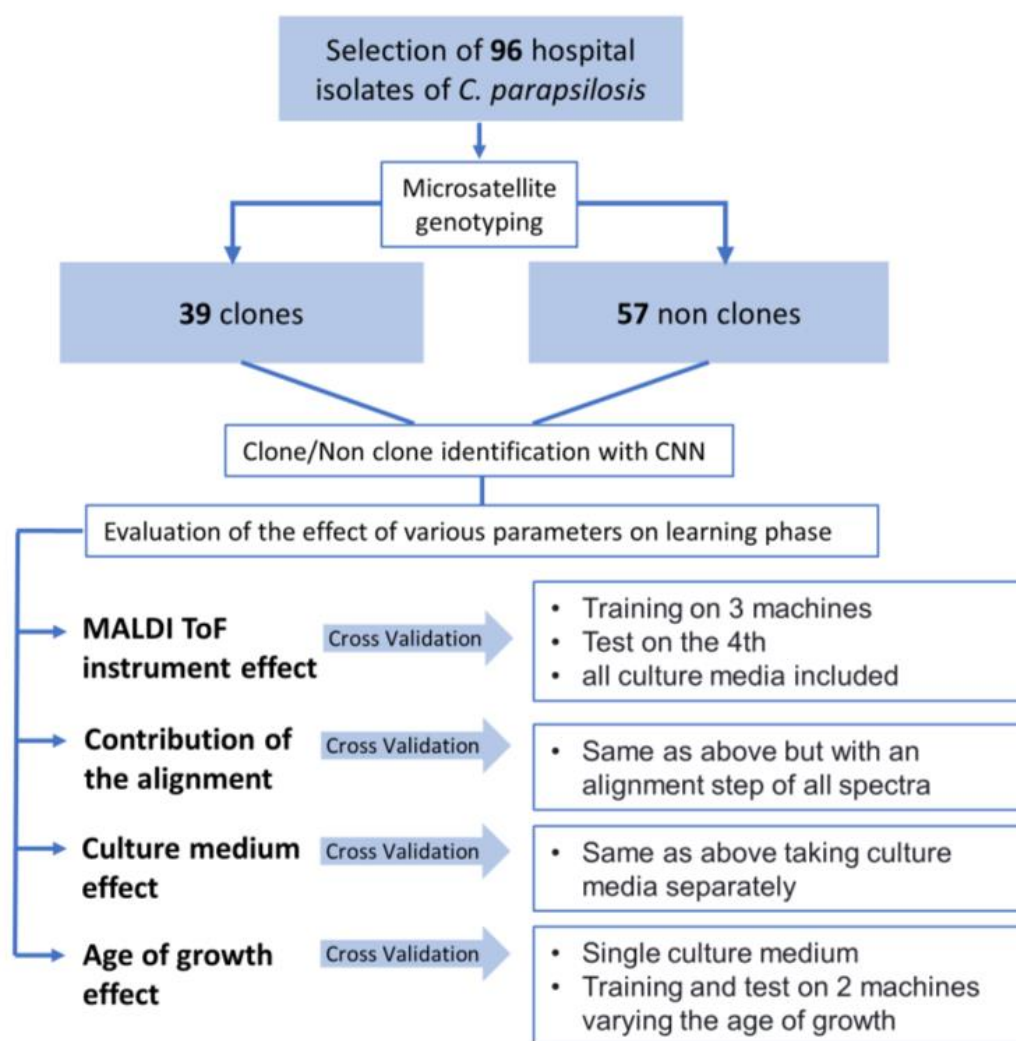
Selection of **96** hospital isolates of *C. parapsilosis*

Microsatellite genotyping

**39** clones

**57** non clones

Clone/Non clone identification with CNN

Evaluation of the effect of various parameters on learning phase

**MALDI ToF instrument effect**

Cross Validation

• Training on 3 machines
• Test on the 4th
• all culture media included

**Contribution of the alignment**

Cross Validation

• Same as above but with an alignment step of all spectra

**Culture medium effect**

Cross Validation

• Same as above taking culture media separately

**Age of growth effect**

Cross Validation

• Single culture medium
• Training and test on 2 machines varying the age of growth